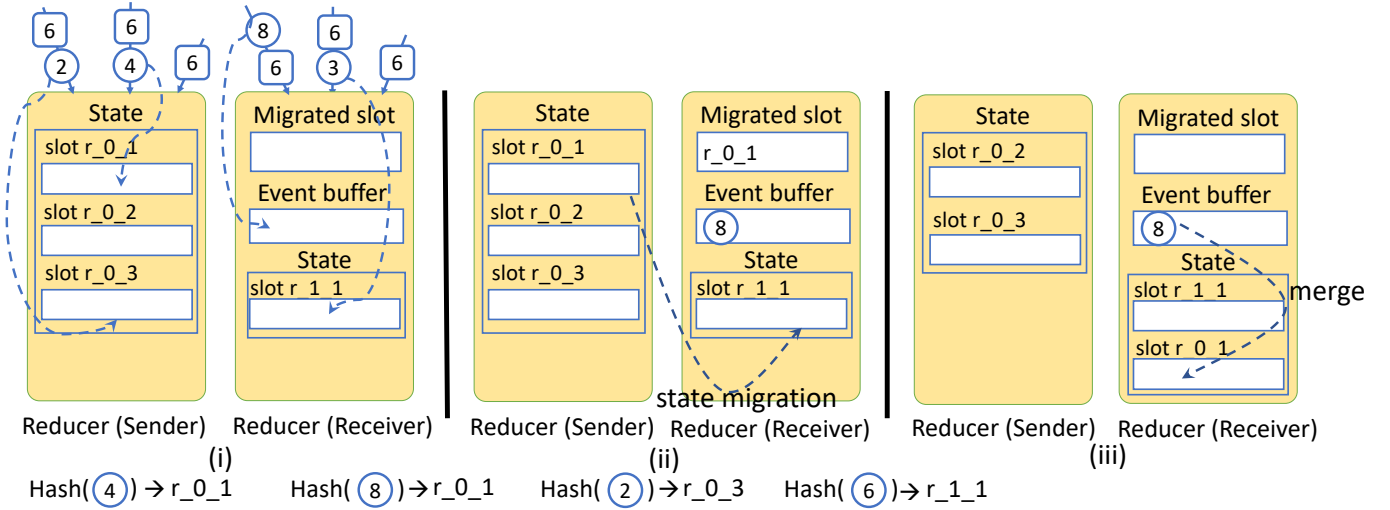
6 6 8 6
2 4 6 6 3 6

State
slot r_0_1
slot r_0_2
slot r_0_3

Migrated slot
Event buffer
State
slot r_1_1

Reducer (Sender) Reducer (Receiver)
(i)

State
slot r_0_1
slot r_0_2
slot r_0_3

Migrated slot
r_0_1
Event buffer
8
State
slot r_1_1

state migration
Reducer (Sender) Reducer (Receiver)
(ii)

State
slot r_0_2
slot r_0_3

Migrated slot
Event buffer
8
State
slot r_1_1
merge
slot r_0_1

Reducer (Sender) Reducer (Receiver)
(iii)

Hash( 4 ) → r_0_1 Hash( 8 ) → r_0_1 Hash( 2 ) → r_0_3 Hash( 6 ) → r_1_1